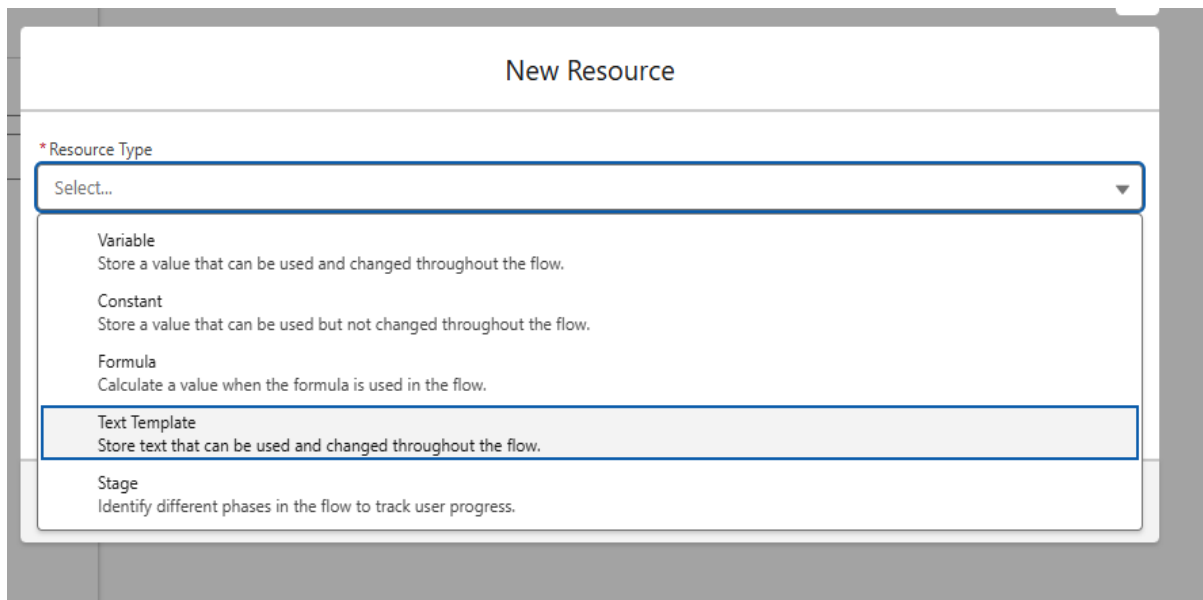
New Resource

* Resource Type

Select...

Variable
Store a value that can be used and changed throughout the flow.

Constant
Store a value that can be used but not changed throughout the flow.

Formula
Calculate a value when the formula is used in the flow.

Text Template
Store text that can be used and changed throughout the flow.

Stage
Identify different phases in the flow to track user progress.